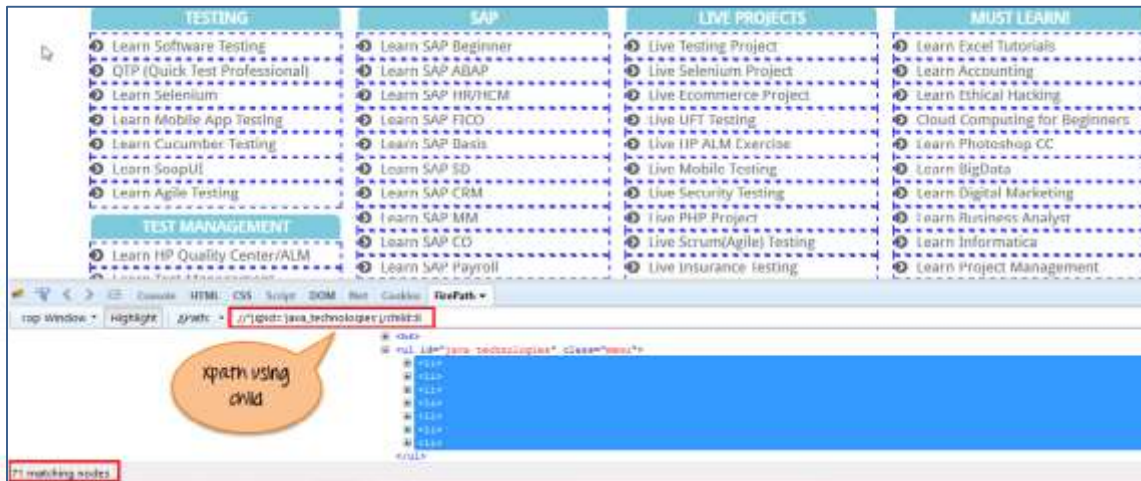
TESTING

Learn Software Testing
QTP (Quick Test Professional)
Learn Selenium
Learn Mobile App Testing
Learn Cucumber Testing
Learn SoapUI
Learn Agile Testing

TEST MANAGEMENT

Learn HP Quality Center/ALM

SAP

Learn SAP Beginner
Learn SAP ABAP
Learn SAP HR/HCM
Learn SAP FICO
Learn SAP Basis
Learn SAP SD
Learn SAP CRM
Learn SAP MM
Learn SAP CO
Learn SAP Payroll

LIVE PROJECTS

Live Testing Project
Live Selenium Project
Live Ecommerce Project
Live UFT Testing
Live HP ALM Exercise
Live Mobile Testing
Live Security Testing
Live PHP Project
Live Scrum(Agile) Testing
Live Insurance Testing

MUST LEARN!

Learn Excel Tutorials
Learn Accounting
Learn Ethical Hacking
Cloud Computing for Beginners
Learn Photoshop CC
Learn BigData
Learn Digital Marketing
Learn Business Analyst
Learn Informatica
Learn Project Management

Console HTML CSS Script DOM Net Cookies FirePath

Top Window Highlight XPath: //*[@id='java_technologies']/child::li

Xpath using child

<ul id="java_technologies" class="menu">
<li>
<li>
<li>
<li>
<li>
<li>
<li>
</ul>

7 matching nodes